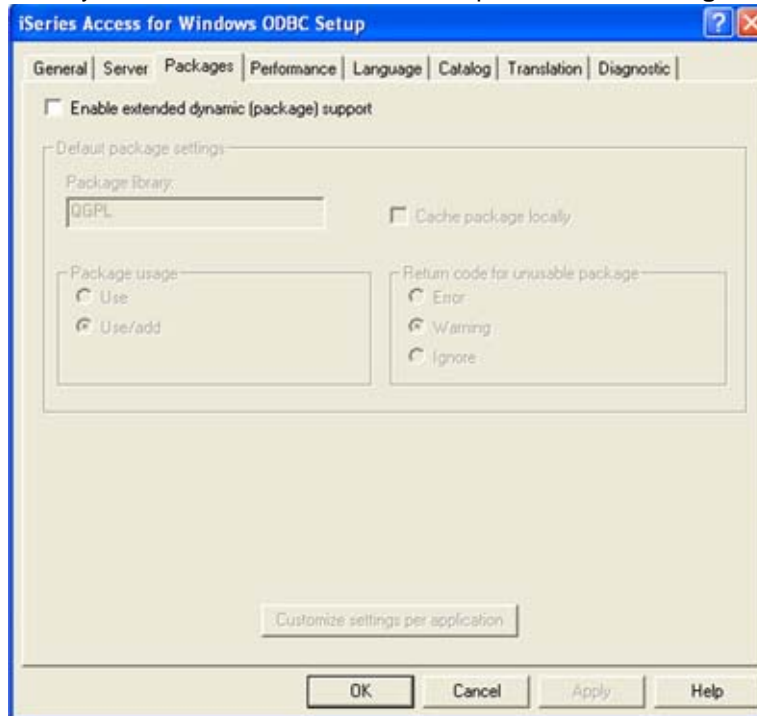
iSeries Access for Windows ODBC Setup

?

General | Server | Packages | Performance | Language | Catalog | Translation | Diagnostic

Enable extended dynamic (package) support

Default package settings

Package library:

QGPL

Cache package locally

Package usage

Use

Use/add

Return code for unusable package

Error

Warning

Ignore

Customize settings per application

OK

Cancel

Apply

Help